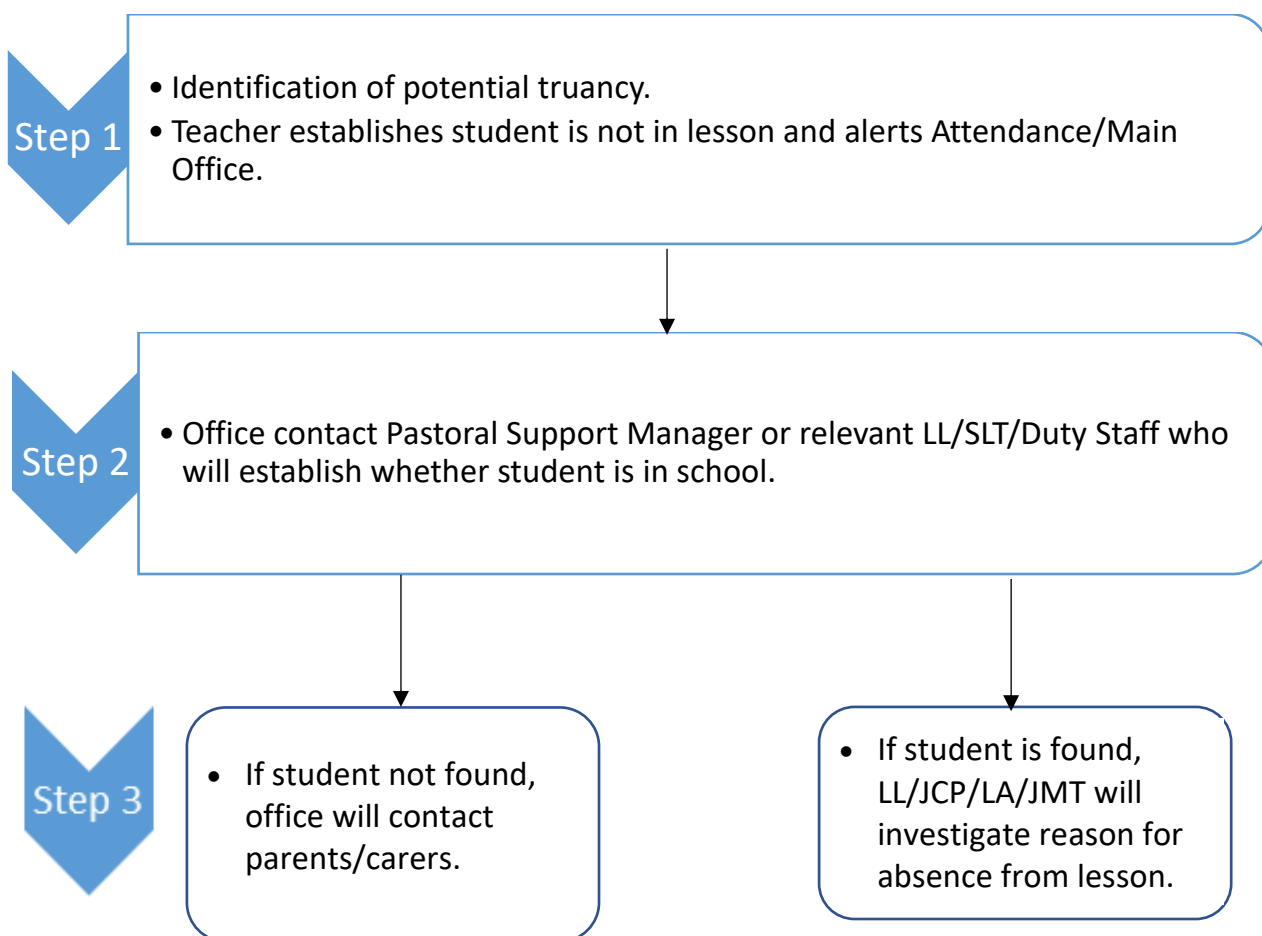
Step 1

• Identification of potential truancy.
• Teacher establishes student is not in lesson and alerts Attendance/Main Office.

Step 2

• Office contact Pastoral Support Manager or relevant LL/SLT/Duty Staff who will establish whether student is in school.

Step 3

• If student not found, office will contact parents/carers.

• If student is found, LL/JCP/LA/JMT will investigate reason for absence from lesson.